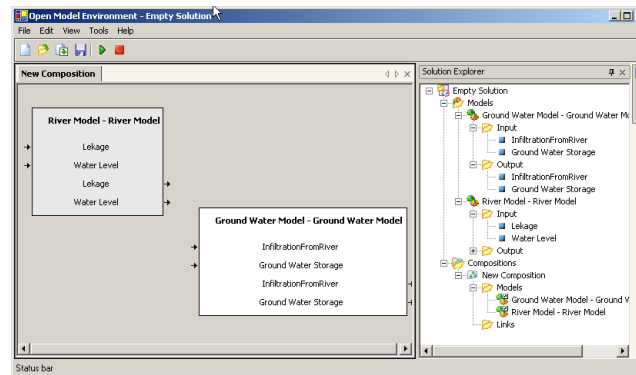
Open Model Environment - Empty Solution

File Edit View Tools Help

New Composition

River Model - River Model

Lekage

Water Level

Lekage

Water Level

Ground Water Model - Ground Water Model

InfiltrationFromRiver

Ground Water Storage

InfiltrationFromRiver

Ground Water Storage

Solution Explorer

Empty Solution
Models
Ground Water Model - Ground Water Mc
Input
InfiltrationFromRiver
Ground Water Storage
Output
InfiltrationFromRiver
Ground Water Storage
River Model - River Model
Input
Lekage
Water Level
Output
Compositions
New Composition
Models
Ground Water Model - Ground W
River Model - River Model
Links

Status bar